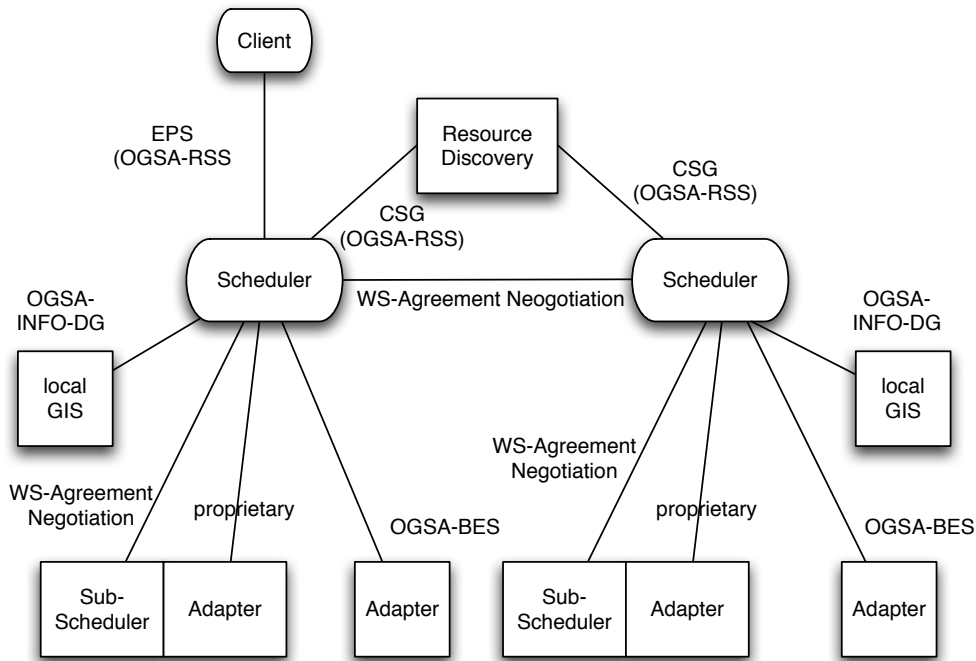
Client

EPS
(OGSA-RSS

Resource
Discovery

CSG
(OGSA-RSS)

CSG
(OGSA-RSS)

Scheduler

WS-Agreement Neogotiation

Scheduler

OGSA-
INFO-DG

OGSA-
INFO-DG

local
GIS

local
GIS

WS-Agreement
Negotiation

WS-Agreement
Negotiation

proprietary

proprietary

OGSA-BES

OGSA-BES

Sub-
Scheduler

Adapter

Adapter

Sub-
Scheduler

Adapter

Adapter